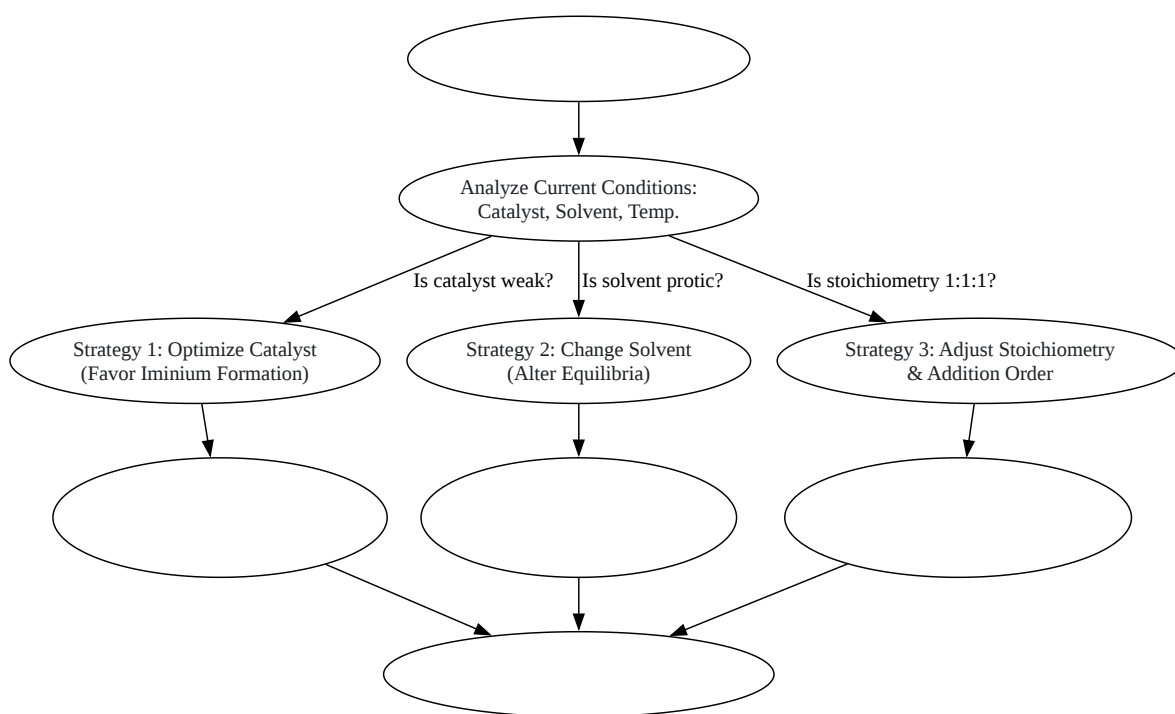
Analyze Current Conditions:
Catalyst, Solvent, Temp.

Is catalyst weak?

Is solvent protic?

Is stoichiometry 1:1:1?

Strategy 1: Optimize Catalyst
(Favor Iminium Formation)

Strategy 2: Change Solvent
(Alter Equilibria)

Strategy 3: Adjust Stoichiometry
& Addition Order